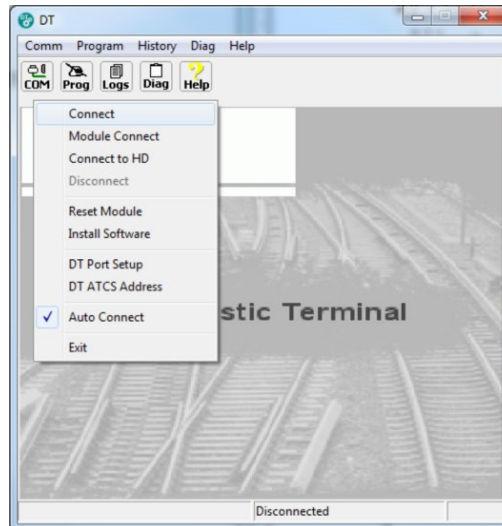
DT

Comm Program History Diag Help

COM Prog Logs Diag Help

Connect
Module Connect
Connect to HD
Disconnect

Reset Module
Install Software

DT Port Setup
DT ATCS Address

✓ Auto Connect

Exit

stic Terminal

Disconnected